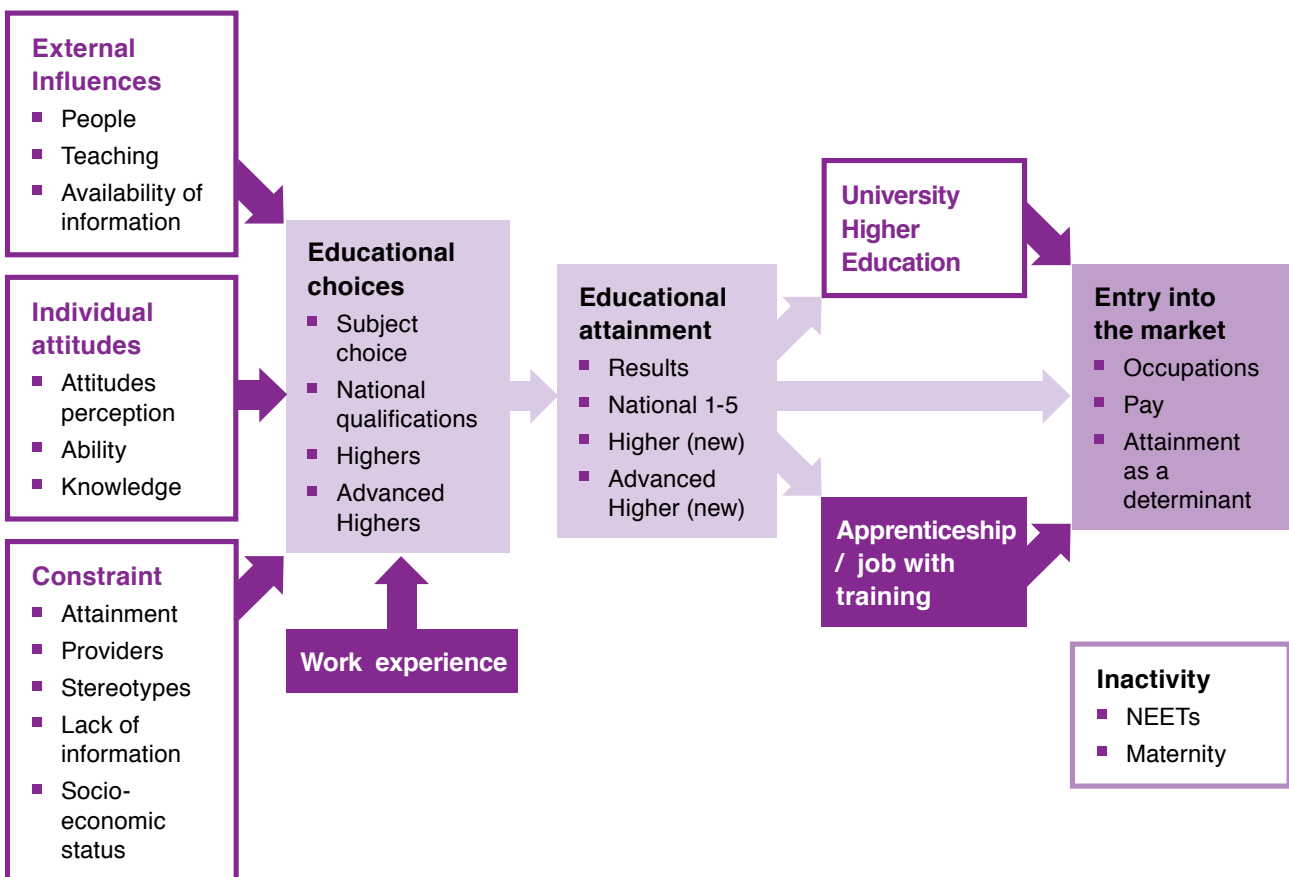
External Influences
- People
- Teaching
- Availability of information

Individual attitudes
- Attitudes perception
- Ability
- Knowledge

Constraint
- Attainment
- Providers
- Stereotypes
- Lack of information
- Socio-economic status

Educational choices
- Subject choice
- National qualifications
- Highers
- Advanced Highers

Work experience

Educational attainment
- Results
- National 1-5
- Higher (new)
- Advanced Higher (new)

University Higher Education

Apprenticeship / job with training

Entry into the market
- Occupations
- Pay
- Attainment as a determinant

Inactivity
- NEETs
- Maternity